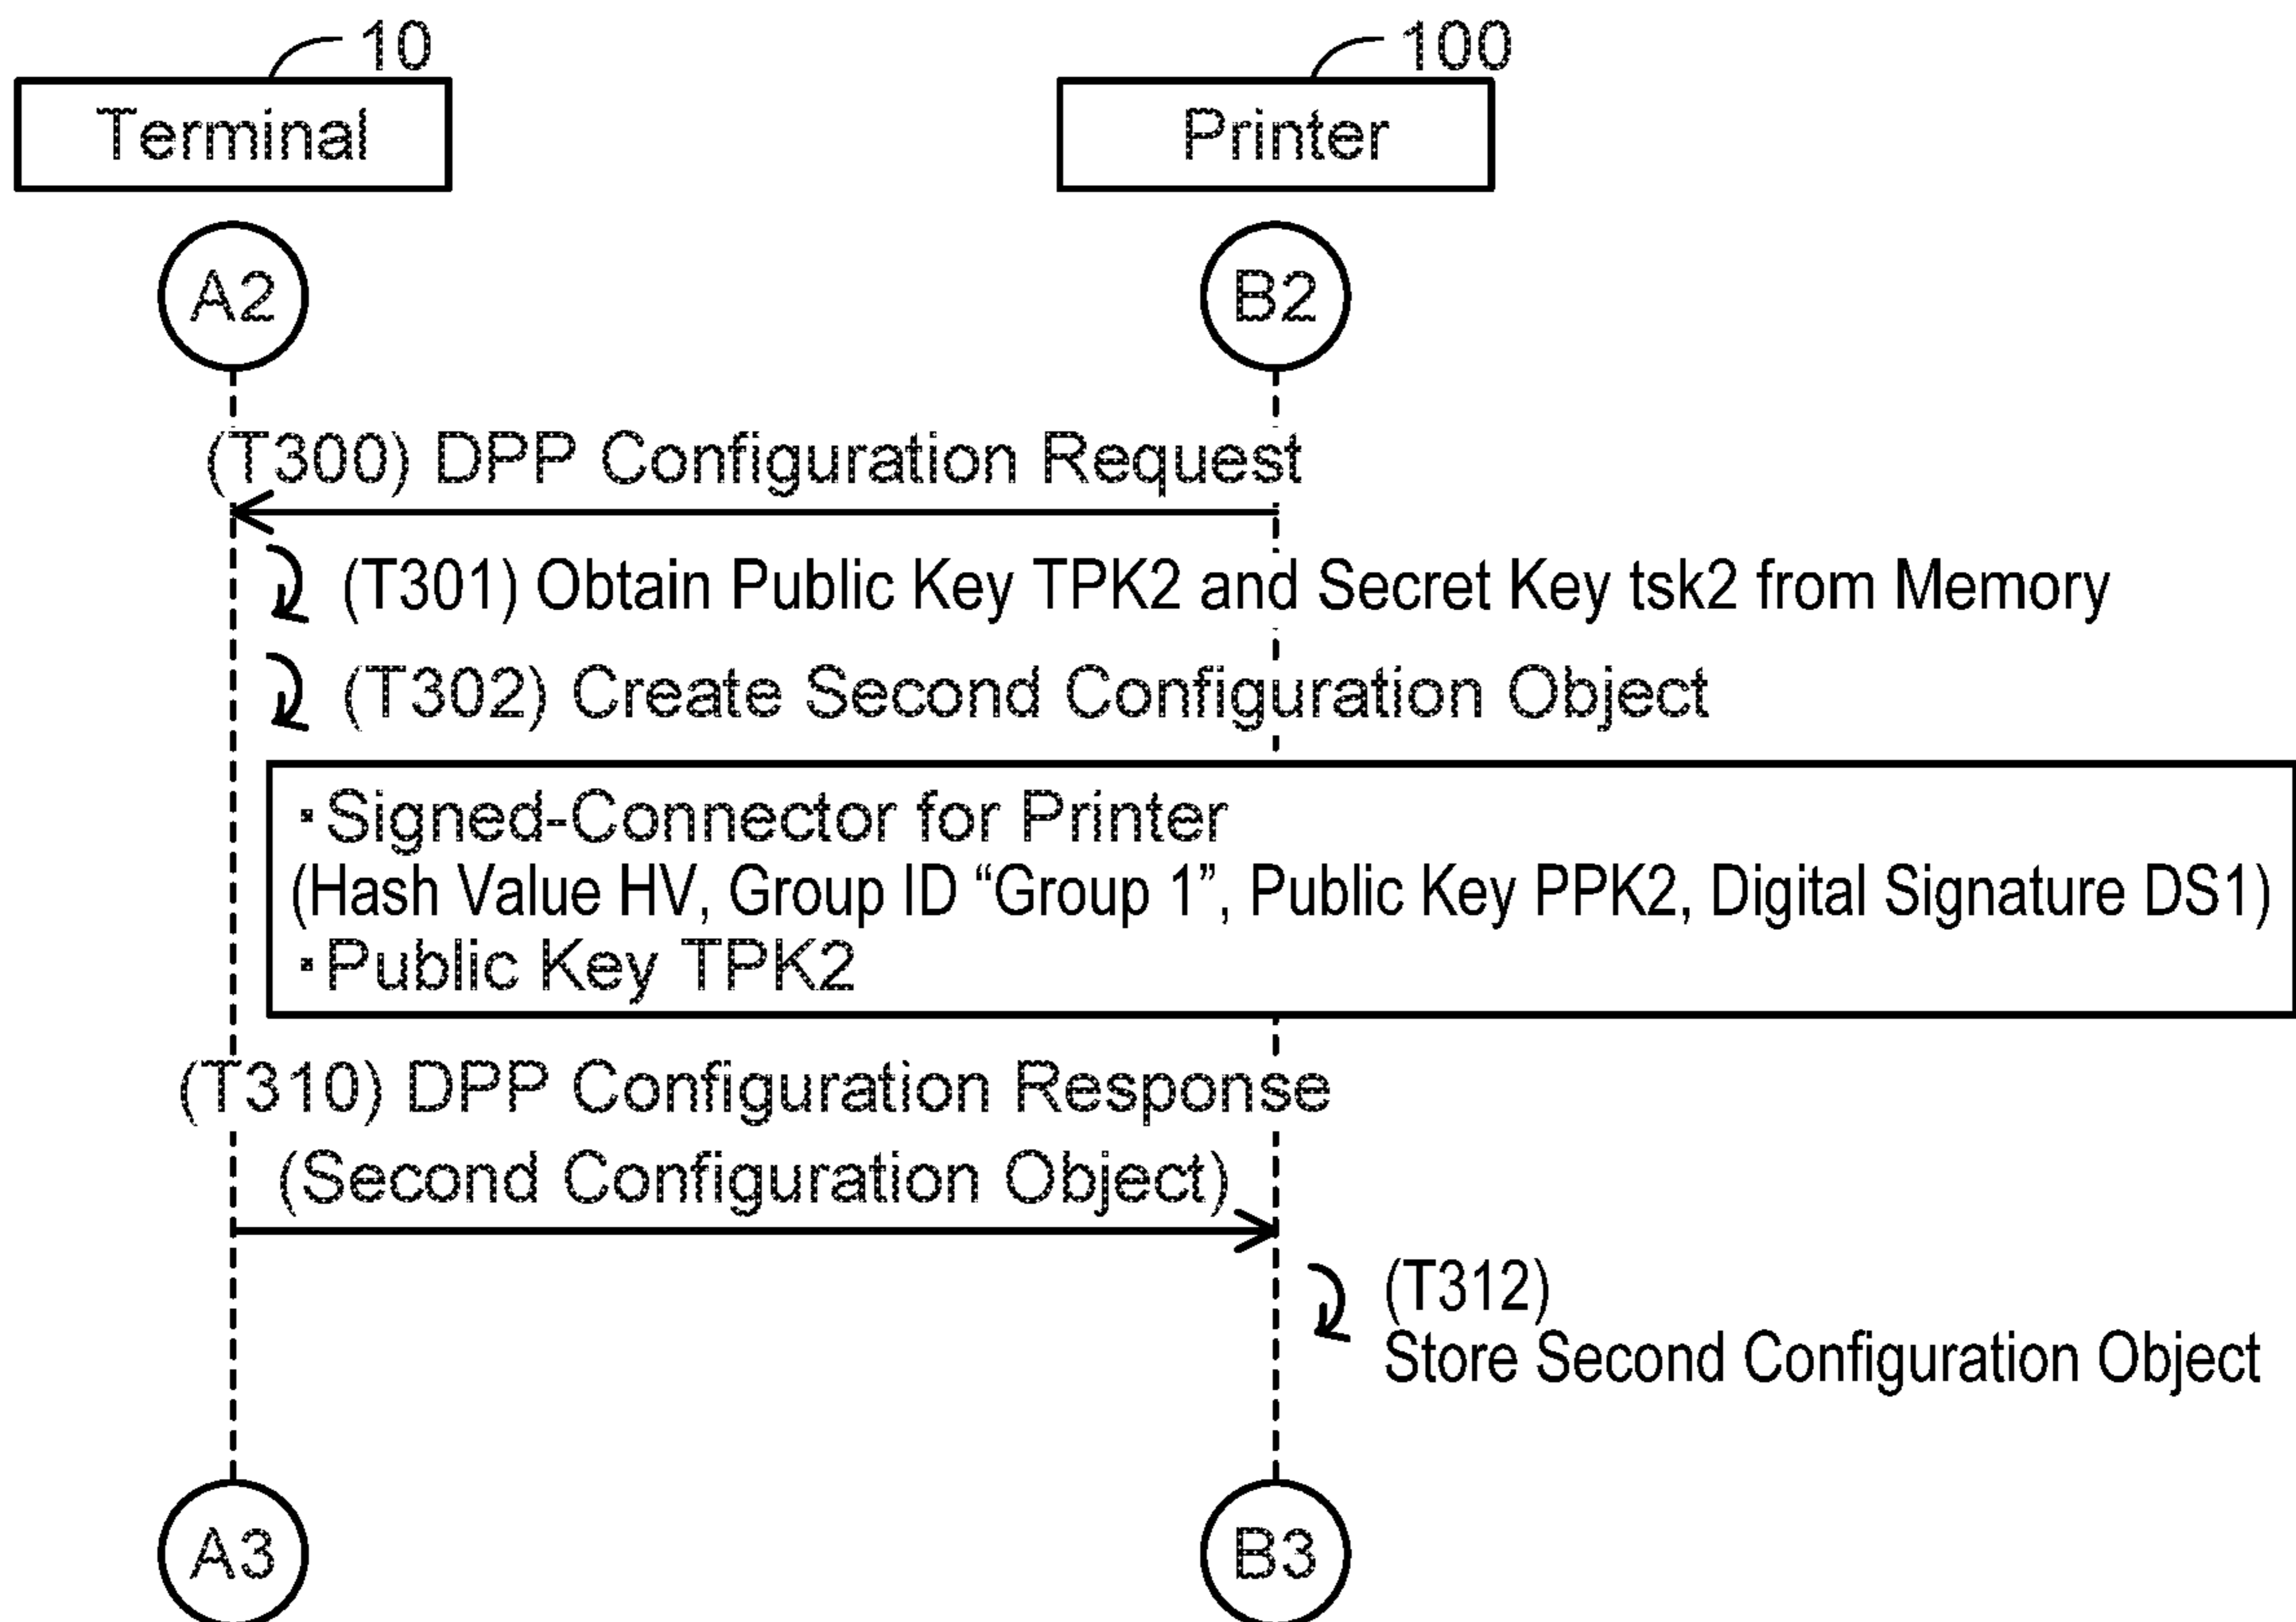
10
Terminal

100
Printer

A2

B2

(T300) DPP Configuration Request

(T301) Obtain Public Key TPK2 and Secret Key tsk2 from Memory

(T302) Create Second Configuration Object

·Signed-Connector for Printer
(Hash Value HV, Group ID “Group 1”, Public Key PPK2, Digital Signature DS1)
·Public Key TPK2

(T310) DPP Configuration Response
(Second Configuration Object)

(T312)
Store Second Configuration Object

A3

B3